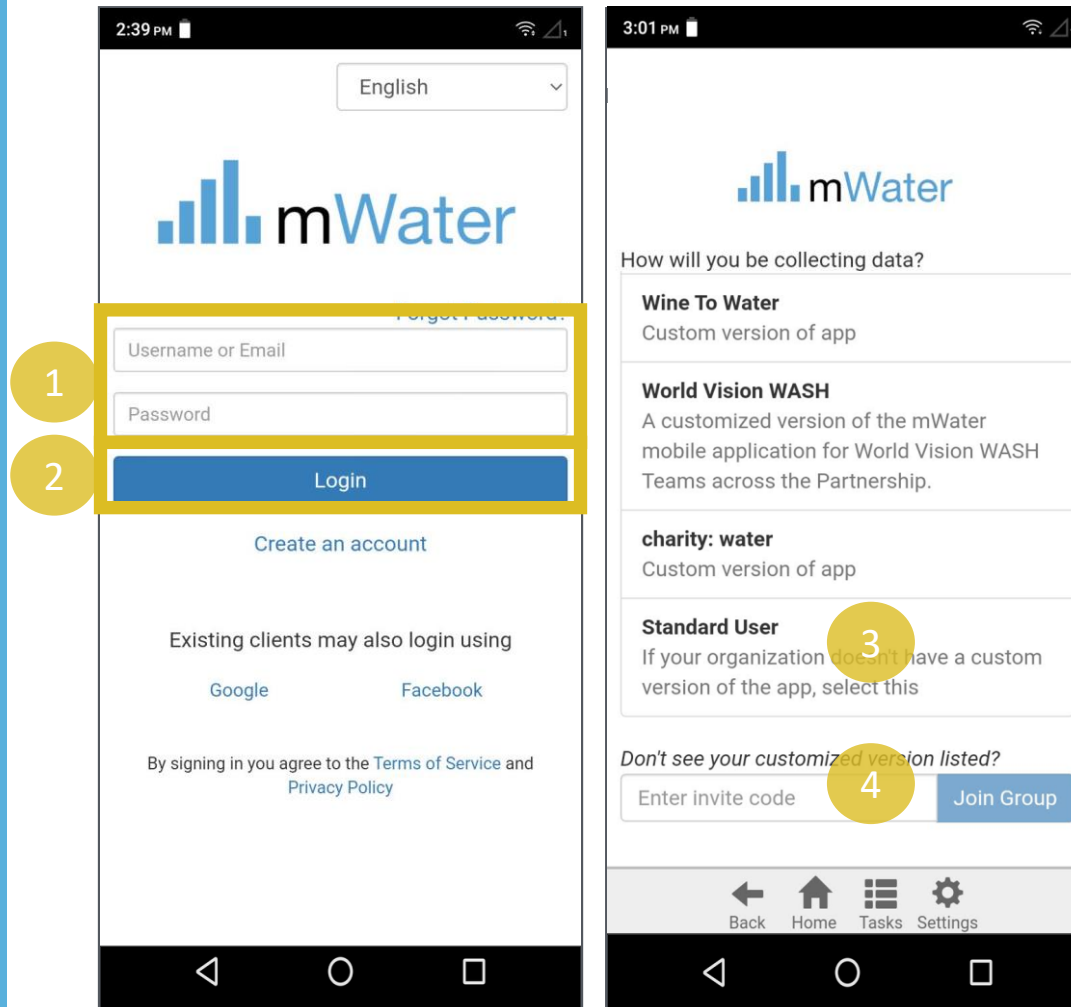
2:39 PM

English

mWater

Forgot Password?

1

Username or Email

Password

2

Login

Create an account

Existing clients may also login using

Google Facebook

By signing in you agree to the Terms of Service and Privacy Policy

3:01 PM

mWater

How will you be collecting data?

Wine To Water
Custom version of app

World Vision WASH
A customized version of the mWater mobile application for World Vision WASH Teams across the Partnership.

charity: water
Custom version of app

Standard User
If your organization doesn't have a custom version of the app, select this

3

Don't see your customized version listed?

Enter invite code

4

Join Group

Back Home Tasks Settings